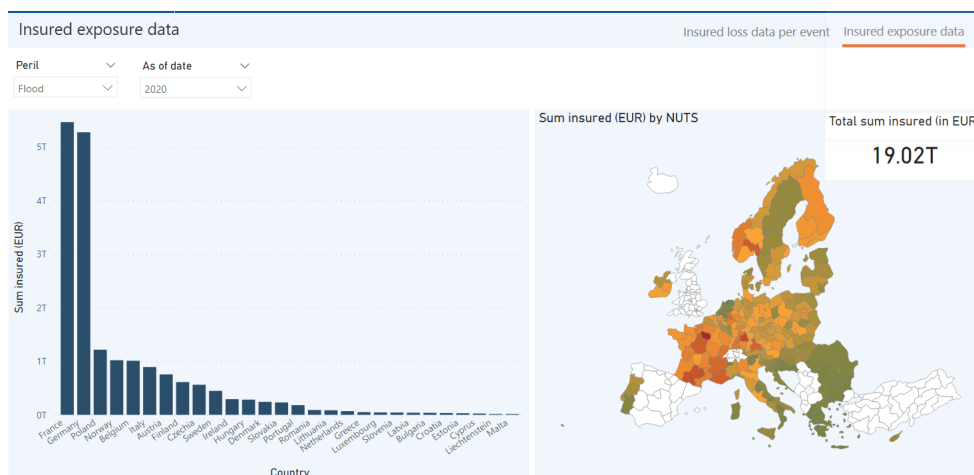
Insured exposure data

Insured loss data per event
Insured exposure data

Peril
Flood

As of date
2020

Sum insured (EUR)
5T
4T
3T
2T
1T
0T

France
Germany
Poland
Norway
Belgium
Italy
Austria
Finland
Czechia
Sweden
Ireland
Hungary
Denmark
Slovakia
Portugal
Romania
Lithuania
Netherlands
Greece
Luxembourg
Slovenia
Latvia
Bulgaria
Croatia
Estonia
Cyprus
Liechtenstein
Malta

Country

Sum insured (EUR) by NUTS

Total sum insured (in EUR
19.02T